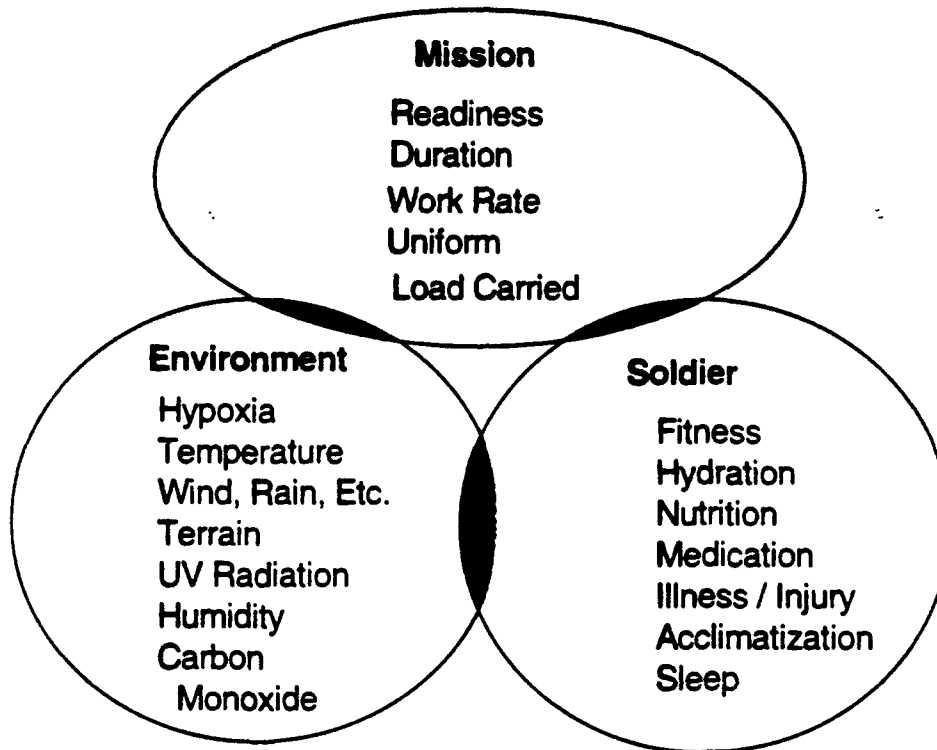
Mission
Readiness
Duration
Work Rate
Uniform
Load Carried

Environment
Hypoxia
Temperature
Wind, Rain, Etc.
Terrain
UV Radiation
Humidity
Carbon Monoxide

Soldier
Fitness
Hydration
Nutrition
Medication
Illness / Injury
Acclimatization
Sleep